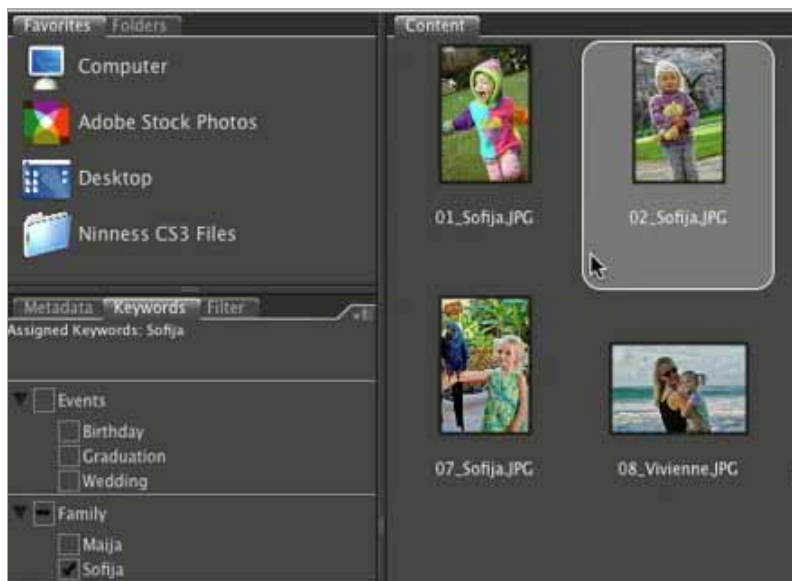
Favorites Folders
Computer
Adobe Stock Photos
Desktop
Ninness CS3 Files
Metadata Keywords Filter
Assigned Keywords: Sofija
Events
Birthday
Graduation
Wedding
Family
Maija
Sofija
Content
01_Sofija.JPG
02_Sofija.JPG
07_Sofija.JPG
08_Vivienne.JPG